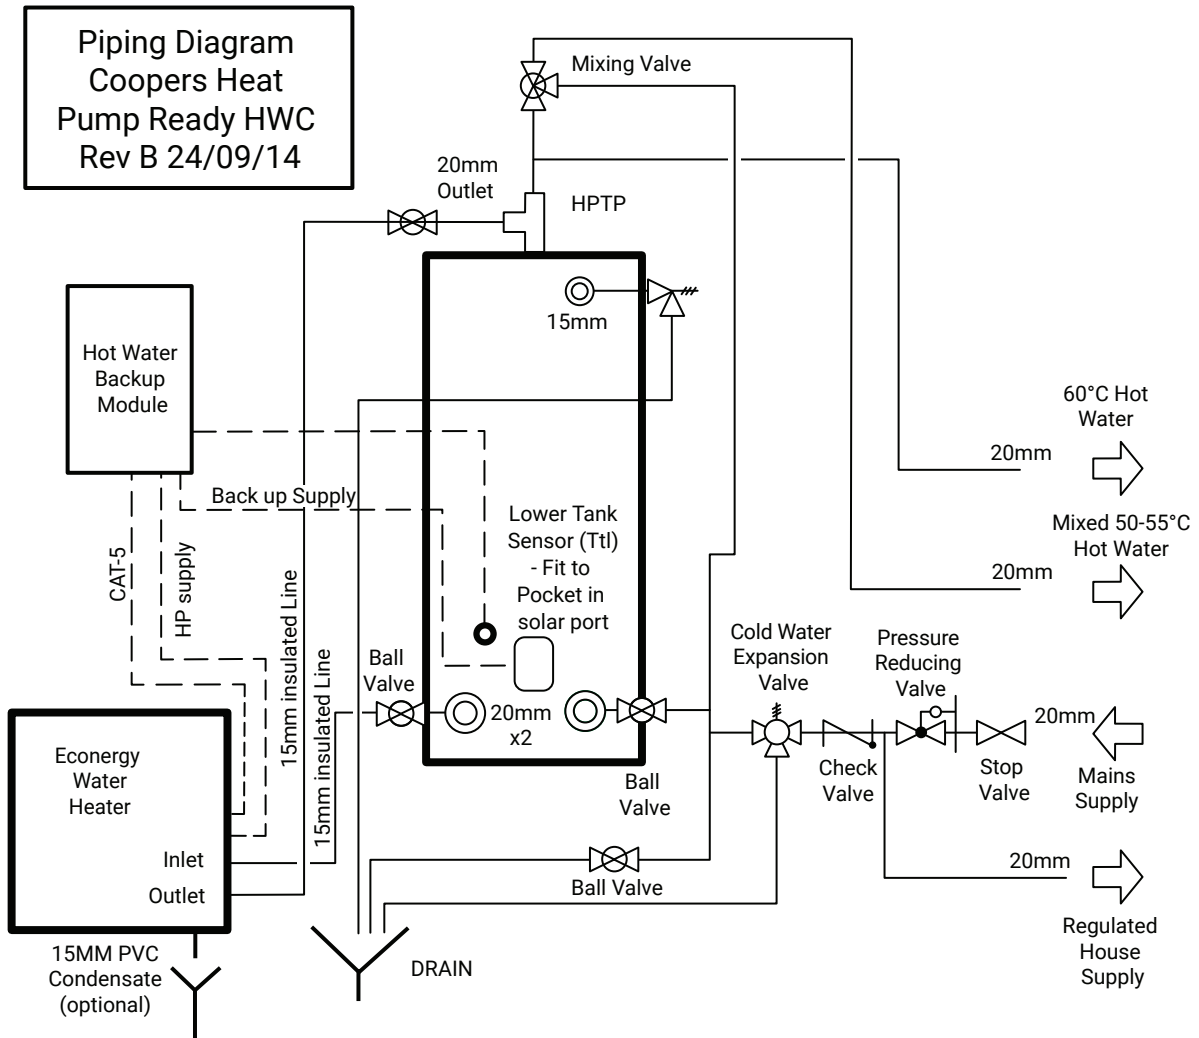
Piping Diagram
Coopers Heat
Pump Ready HWC
Rev B 24/09/14

Mixing Valve

20mm
Outlet

HPTP

15mm

Hot Water
Backup
Module

Back up Supply

CAT-5

HP supply

15mm insulated Line

15mm insulated Line

Lower Tank
Sensor (Ttl)
- Fit to
Pocket in
solar port

60°C Hot
Water

20mm

Mixed 50-55°C
Hot Water

20mm

Ball
Valve

20mm
x2

Ball
Valve

Cold Water
Expansion
Valve

Pressure
Reducing
Valve

20mm

Check
Valve

Stop
Valve

Mains
Supply

Econergy
Water
Heater

Inlet

Outlet

Ball Valve

20mm

Regulated
House
Supply

15MM PVC
Condensate
(optional)

DRAIN